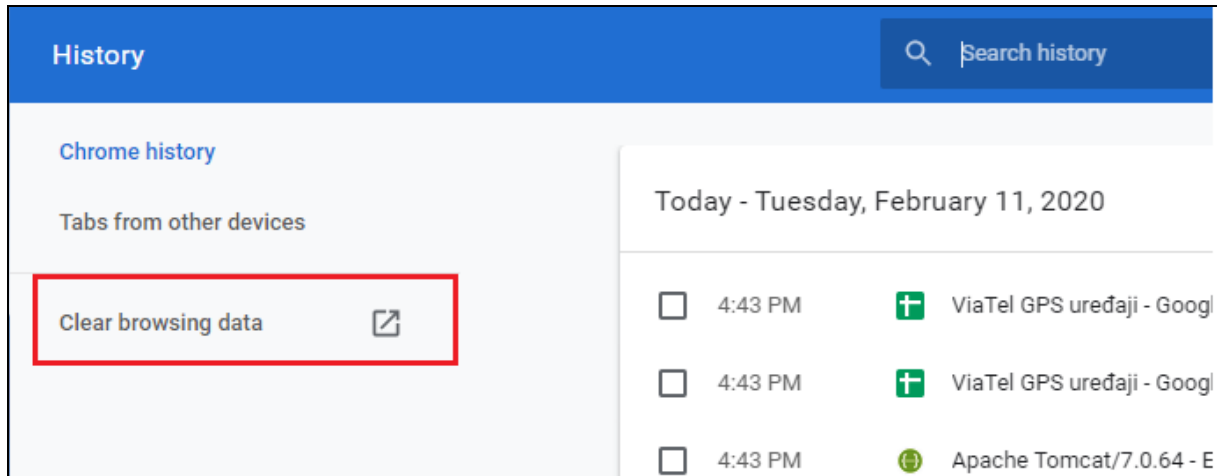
History

Search history

Chrome history

Tabs from other devices

Clear browsing data

Today - Tuesday, February 11, 2020

4:43 PM ViaTel GPS uređaji - Googl

4:43 PM ViaTel GPS uređaji - Googl

4:43 PM Apache Tomcat/7.0.64 - E